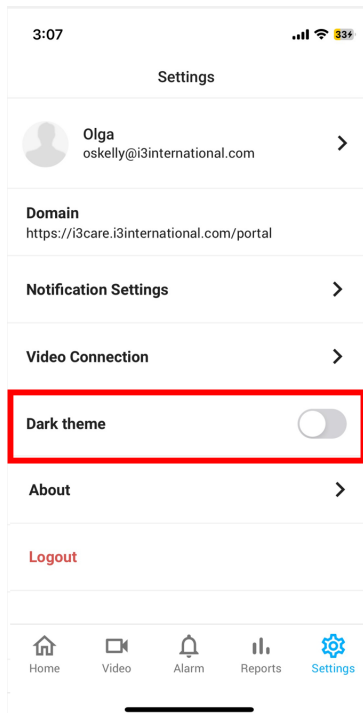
3:07

33

Settings

Olga
oskelly@i3international.com

Domain
https://i3care.i3international.com/portal

Notification Settings

Video Connection

Dark theme

About

Logout

Home Video Alarm Reports Settings